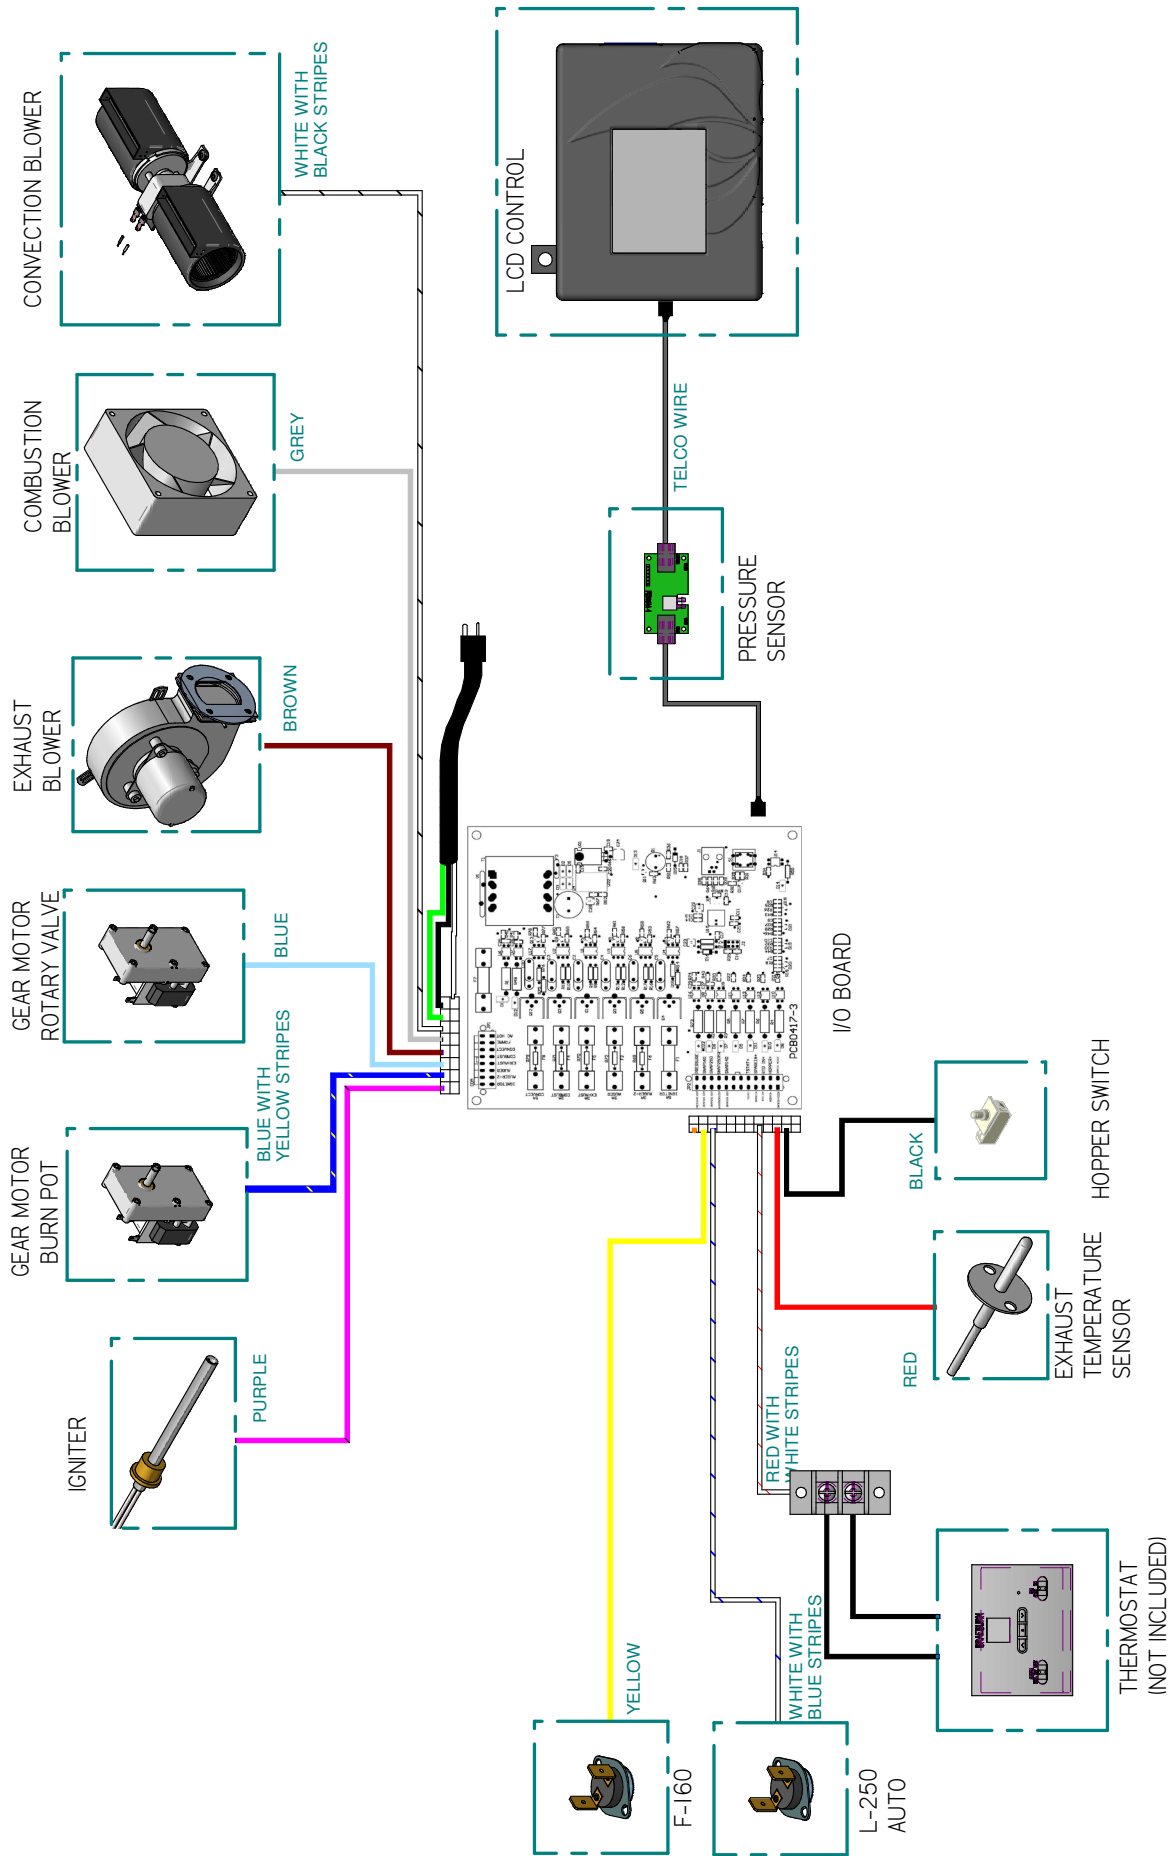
CONVECTION BLOWER

WHITE WITH BLACK STRIPES

LCD CONTROL

COMBUSTION BLOWER

GREY

TELCO WIRE

PRESSURE SENSOR

EXHAUST BLOWER

BROWN

GEAR MOTOR ROTARY VALVE

BLUE

I/O BOARD

PCB0417-3

BLUE WITH YELLOW STRIPES

GEAR MOTOR BURN POT

HOPPER SWITCH

BLACK

EXHAUST TEMPERATURE SENSOR

RED

IGNITER

PURPLE

RED WITH WHITE STRIPES

THERMOSTAT (NOT INCLUDED)

WHITE WITH BLUE STRIPES

YELLOW

F-160

L-250 AUTO